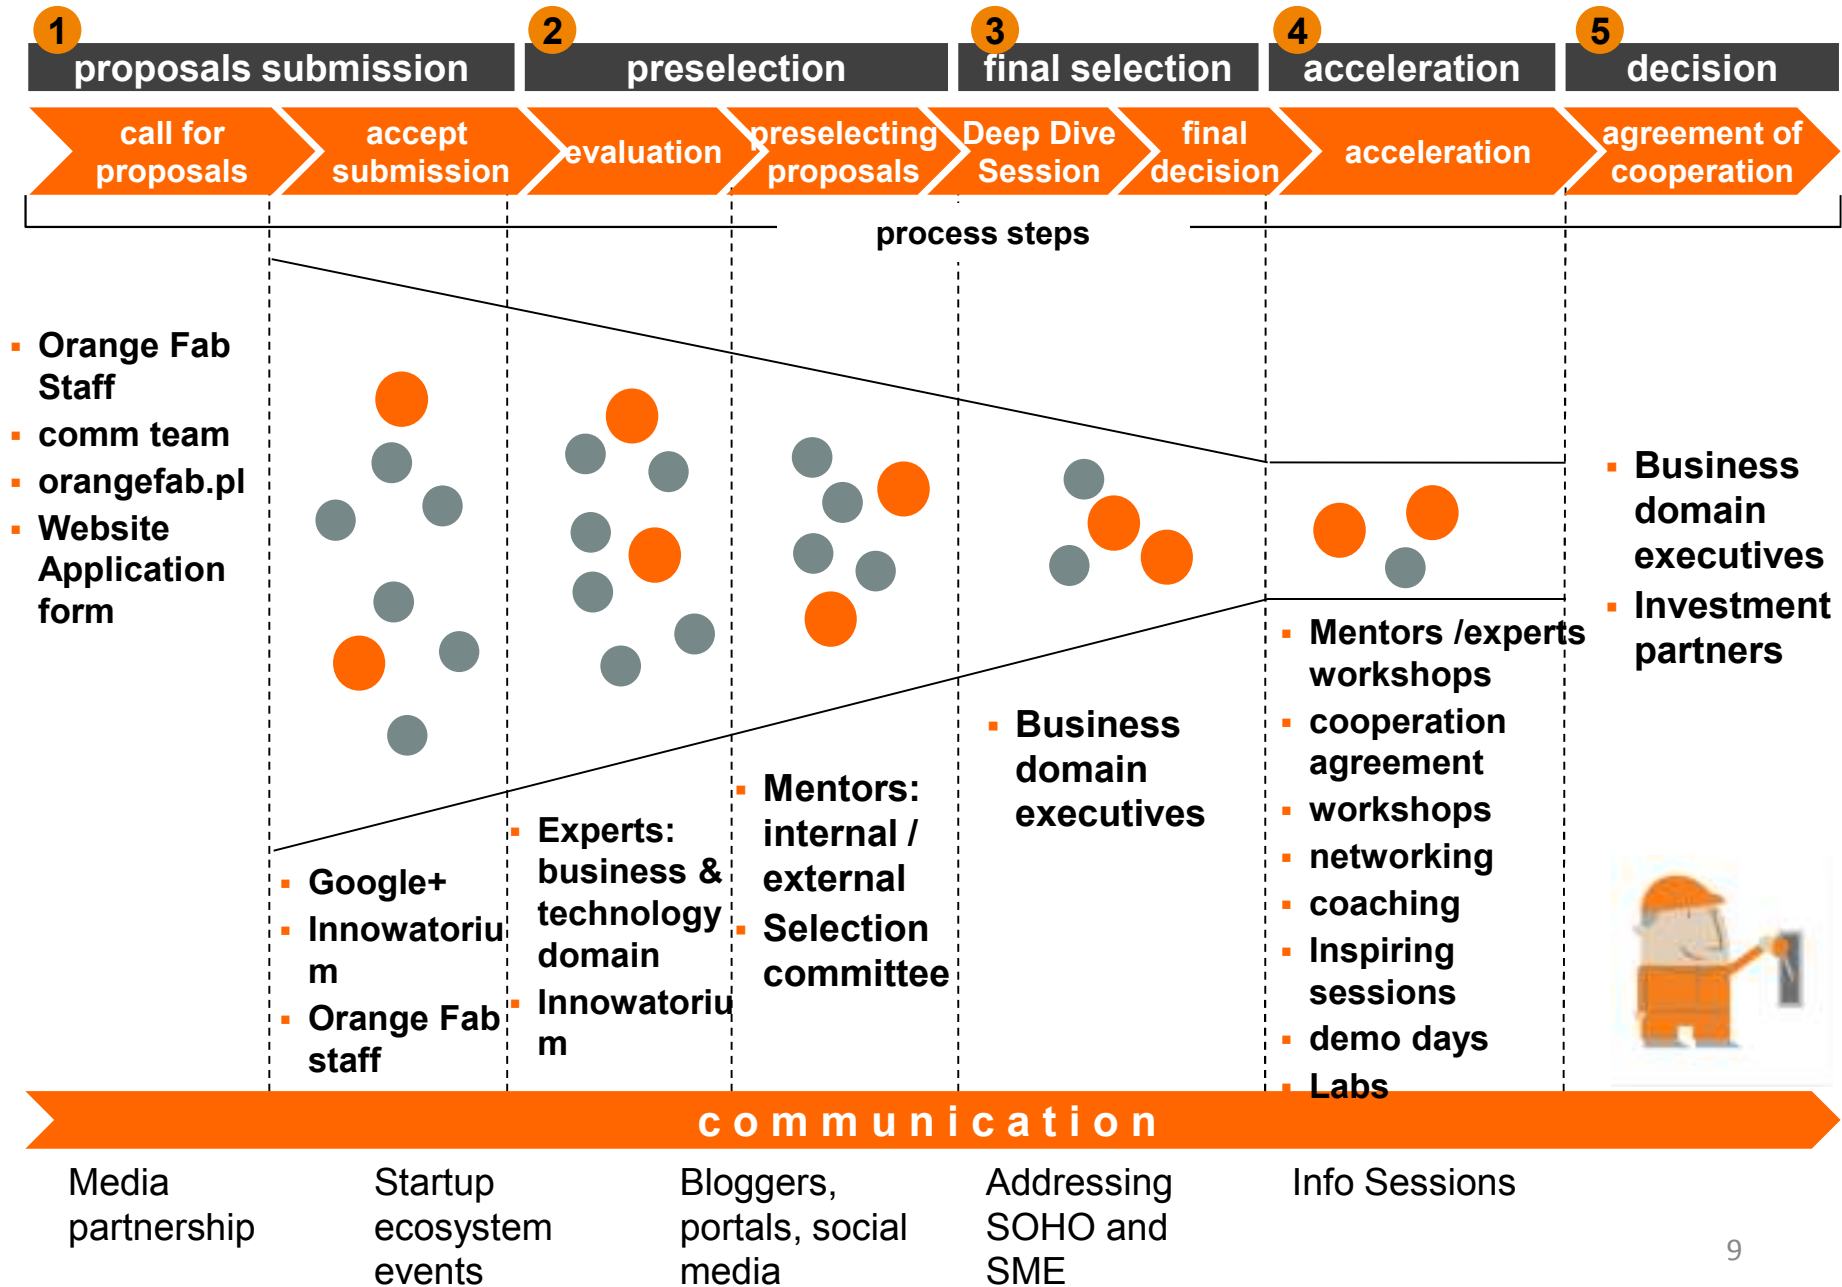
1 proposals submission
2 preselection
3 final selection
4 acceleration
5 decision

call for proposals
accept submission
evaluation
preselecting proposals
Deep Dive Session
final decision
acceleration
agreement of cooperation

process steps

▪ Orange Fab Staff
▪ comm team
▪ orangefab.pl
▪ Website Application form

▪ Google+
▪ Innowatorium
▪ Orange Fab staff

▪ Experts: business & technology domain
▪ Innowatorium

▪ Mentors: internal / external
▪ Selection committee

▪ Business domain executives

▪ Mentors /experts workshops
▪ cooperation agreement
▪ workshops
▪ networking
▪ coaching
▪ Inspiring sessions
▪ demo days
▪ Labs

▪ Business domain executives
▪ Investment partners

communication

Media partnership

Startup ecosystem events

Bloggers, portals, social media

Addressing SOHO and SME

Info Sessions

9